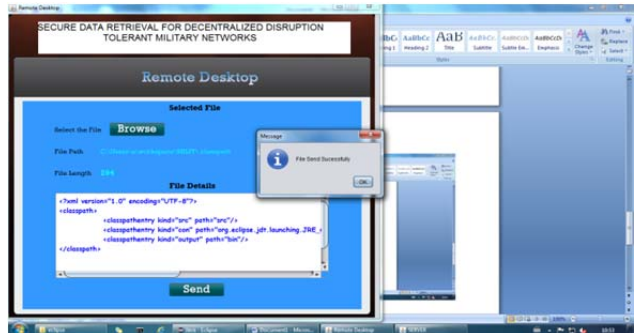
Remote Desktop

SECURE DATA RETRIEVAL FOR DECENTRALIZED DISRUPTION TOLERANT MILITARY NETWORKS

Remote Desktop

Selected File

Select the File Browse

File Path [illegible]

File Length 294

File Details

<?xml version="1.0" encoding="UTF-8"?>
<classpath>
<classpathentry kind="src" path="src"/>
<classpathentry kind="con" path="org.eclipse.jdt.launching.JRE_
<classpathentry kind="output" path="bin"/>
</classpath>

Send

Message

File Send Sucessfully

OK

AaBbC AaBbCc AaB AaBbCc AaBbCcD AaBbCcDt
Heading 1 Heading 2 Title Subtitle Subtle Em... Emphasis
Change Styles
Find
Replace
Select
Styles
Editing